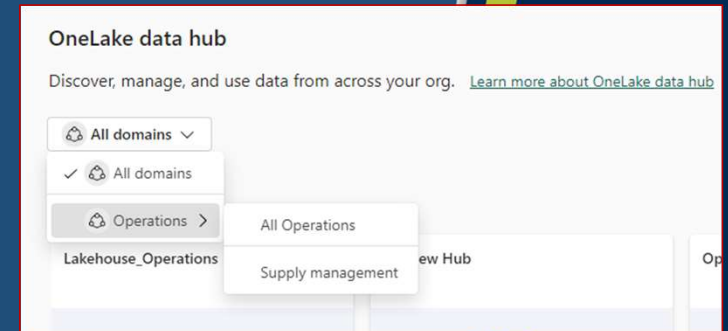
OneLake data hub

Discover, manage, and use data from across your org. Learn more about OneLake data hub

All domains

All domains

Operations

All Operations

Supply management

Lakehouse_Operations

ew Hub

Op